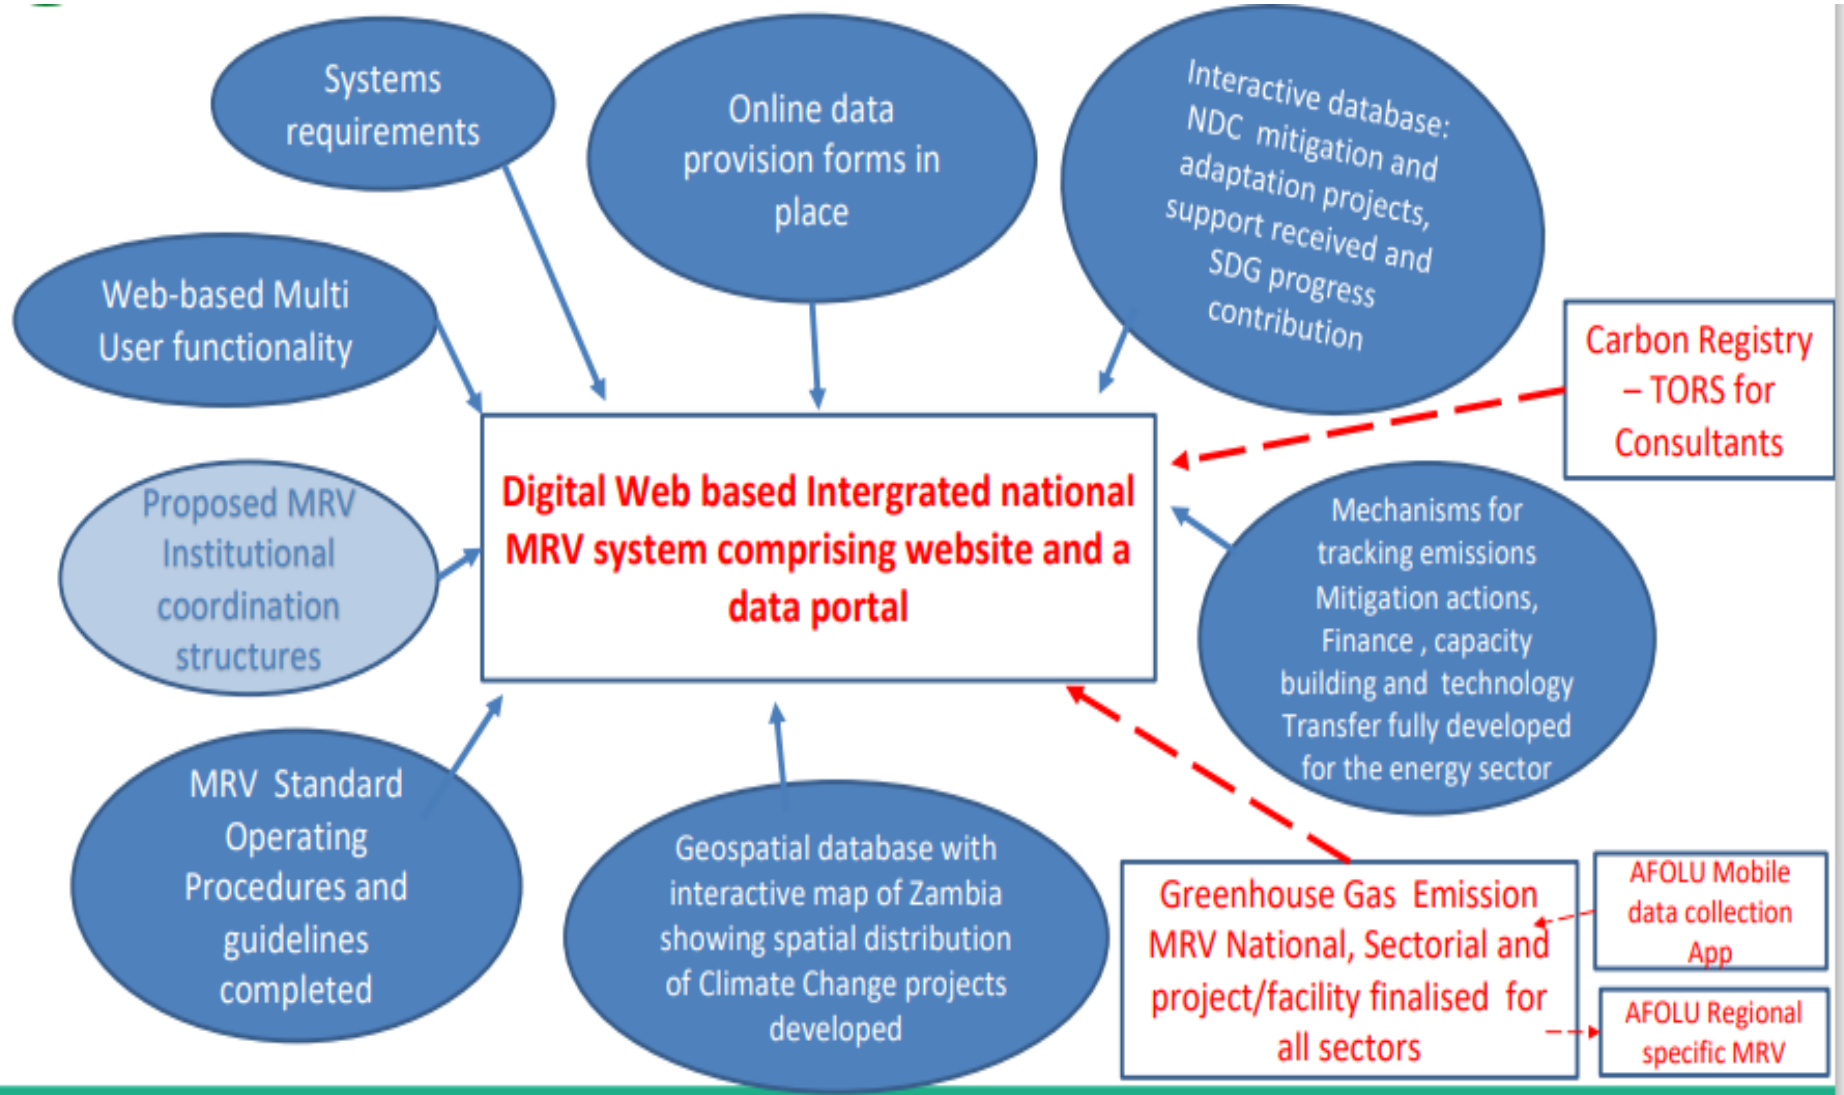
Systems requirements

Online data provision forms in place

Interactive database: NDC mitigation and adaptation projects, support received and SDG progress contribution

Web-based Multi User functionality

Carbon Registry – TORS for Consultants

Proposed MRV Institutional coordination structures

Digital Web based Intergrated national MRV system comprising website and a data portal

Mechanisms for tracking emissions Mitigation actions, Finance , capacity building and technology Transfer fully developed for the energy sector

MRV Standard Operating Procedures and guidelines completed

Geospatial database with interactive map of Zambia showing spatial distribution of Climate Change projects developed

Greenhouse Gas Emission MRV National, Sectorial and project/facility finalised for all sectors

AFOLU Mobile data collection App

AFOLU Regional specific MRV